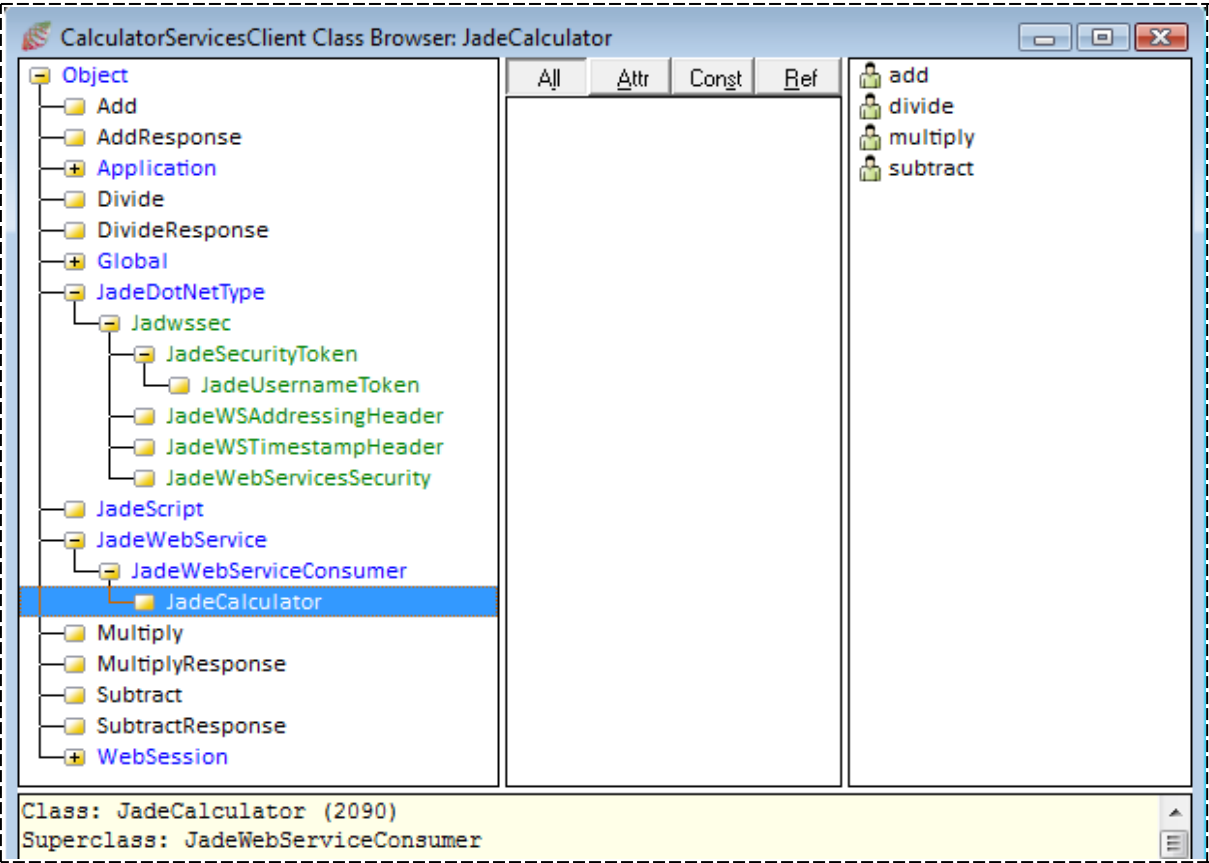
CalculatorServicesClient Class Browser: JadeCalculator

Object
Add
AddResponse
Application
Divide
DivideResponse
Global
JadeDotNetType
Jadwssec
JadeSecurityToken
JadeUsernameToken
JadeWSAddressingHeader
JadeWSTimestampHeader
JadeWebServicesSecurity
JadeScript
JadeWebService
JadeWebServiceConsumer
JadeCalculator
Multiply
MultiplyResponse
Subtract
SubtractResponse
WebSession

All | Attr | Const | Ref

add
divide
multiply
subtract

Class: JadeCalculator (2090)
Superclass: JadeWebServiceConsumer